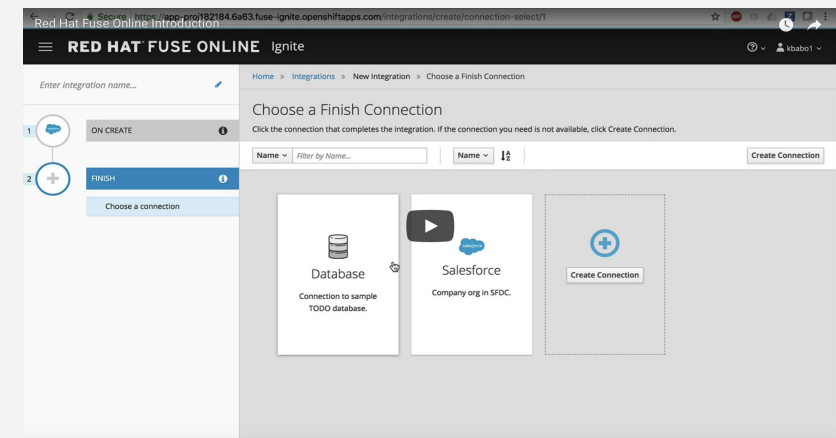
Red Hat Fuse Online Introduction

Secure https://app-proj182184.6a63.fuse-ignite.openshiftapps.com/integrations/create/connection-select/1

RED HAT FUSE ONLINE Ignite

kbabo1

Enter integration name...

1 ON CREATE

2 FINISH

Choose a connection

Home » Integrations » New Integration » Choose a Finish Connection

Choose a Finish Connection

Click the connection that completes the integration. If the connection you need is not available, click Create Connection.

Name Filter by Name... Name

Create Connection

Database

Connection to sample TODO database.

salesforce

Salesforce

Company org in SFDC.

Create Connection